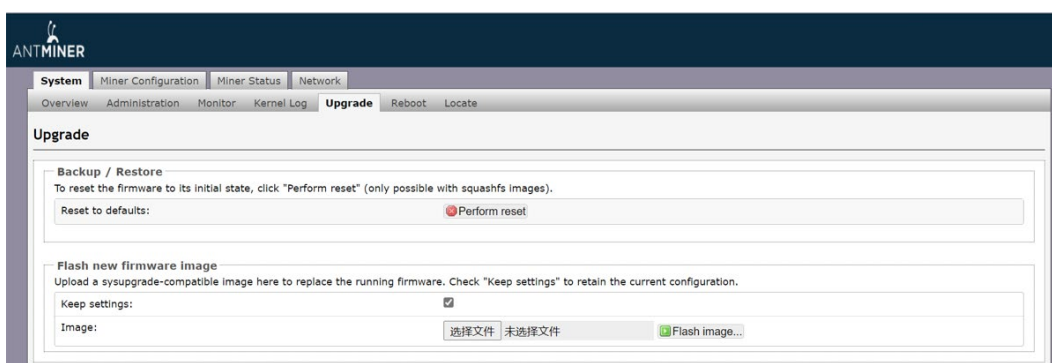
ANTMINER

System | Miner Configuration | Miner Status | Network

Overview | Administration | Monitor | Kernel Log | Upgrade | Reboot | Locate

Upgrade

Backup / Restore

To reset the firmware to its initial state, click "Perform reset" (only possible with squashfs images).

Reset to defaults: Perform reset

Flash new firmware image

Upload a sysupgrade-compatible image here to replace the running firmware. Check "Keep settings" to retain the current configuration.

Keep settings:

Image: 选择文件 未选择文件 Flash image...